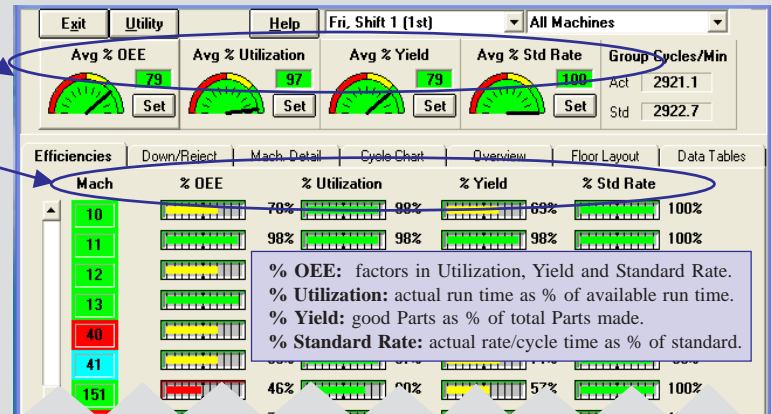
Exit Utility Help Fri, Shift 1 (1st) All Machines

Avg % OEE 79 Set
Avg % Utilization 97 Set
Avg % Yield 79 Set
Avg % Std Rate 100 Set
Group Cycles/Min
Act 2921.1
Std 2922.7

Efficiencies | Down/Reject | Mach. Detail | Cycle Chart | Overview | Floor Layout | Data Tables

| Mach | % OEE | % Utilization | % Yield | % Std Rate |
|---|---|---|---|---|
| 10 | 70% | 98% | 69% | 100% |
| 11 | 98% | 98% | 98% | 100% |
| 12 | | | | |
| 13 | | | | |
| 40 | | | | |
| 41 | | | | |
| 151 | 46% | 90% | 57% | 100% |

**% OEE:** factors in Utilization, Yield and Standard Rate.
**% Utilization:** actual run time as % of available run time.
**% Yield:** good Parts as % of total Parts made.
**% Standard Rate:** actual rate/cycle time as % of standard.